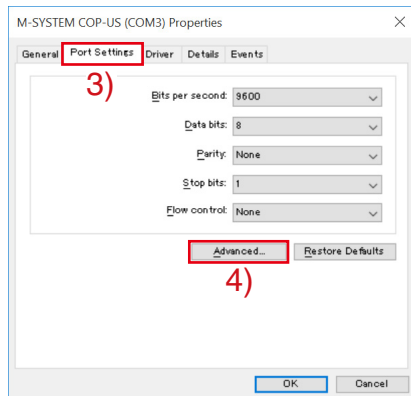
M-SYSTEM COP-US (COM3) Properties
X

General Port Settings Driver Details Events

3)

Bits per second: 9600
Data bits: 8
Parity: None
Stop bits: 1
Flow control: None

Advanced... Restore Defaults

4)

OK Cancel